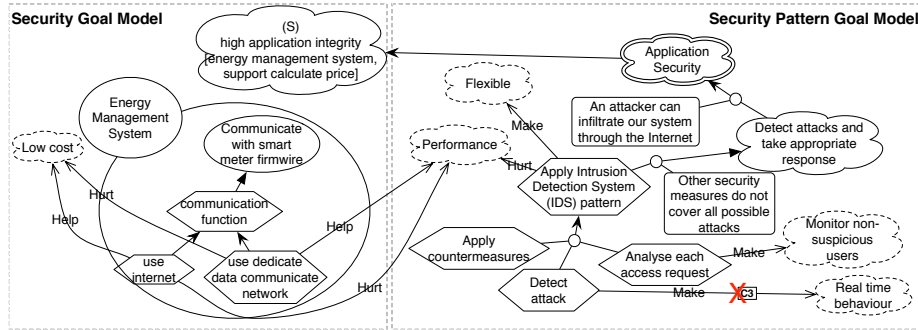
Security Goal Model

Security Pattern Goal Model

(S)
high application integrity
[energy management system, support calculate price]

Application Security

Flexible

An attacker can infiltrate our system through the Internet

Make

Detect attacks and take appropriate response

Energy Management System

Communicate with smart meter firmwire

Low cost

Performance

Hurt

Apply Intrusion Detection System (IDS) pattern

Other security measures do not cover all possible attacks

Hurt

communication function

Help

Hurt

Help

Apply countermeasures

Analyse each access request

Make

Monitor non-suspicious users

use internet

use dedicate data communicate network

Hurt

Detect attack

Make

C3

Real time behaviour